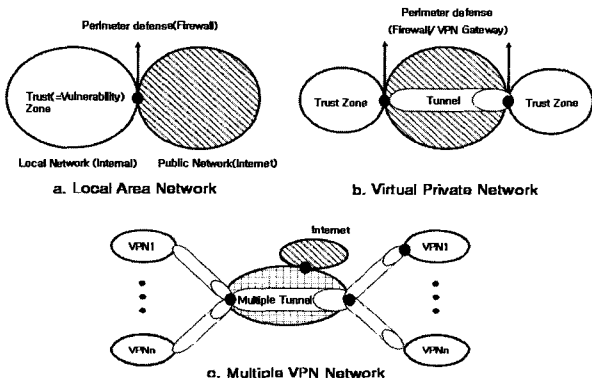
Perimeter defense(Firewall)

Trust(=Vulnerability) Zone

Local Network (Internal)

Public Network(Internet)

a. Local Area Network

Perimeter defense (Firewall/ VPN Gateway)

Trust Zone

Tunnel

Trust Zone

b. Virtual Private Network

Internet

VPN1

VPN1

Multiple Tunnel

VPNn

VPNn

c. Multiple VPN Network